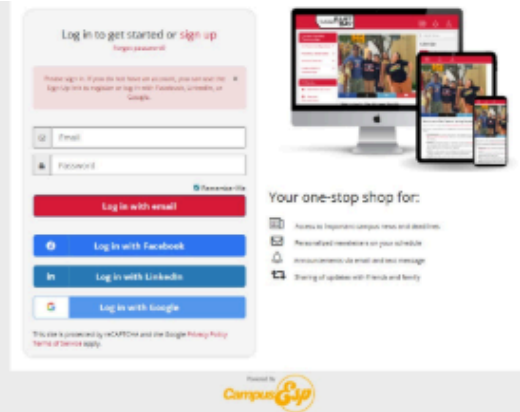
Log in to get started or sign up
Forgot password?

Please sign in. If you do not have an account, you can use the Sign Up link to register or log in with Facebook, LinkedIn, or Google.

Email

Password

Remember Me

Log in with email

Log in with Facebook

Log in with LinkedIn

Log in with Google

This site is protected by reCAPTCHA and the Google Privacy Policy Terms of Service apply.

Your one-stop shop for:

Access to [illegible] campus news and deadlines
Personalized newsletters on your schedule
Announcements via email and text message
Sharing of updates with friends and family

Powered by
CampusESP